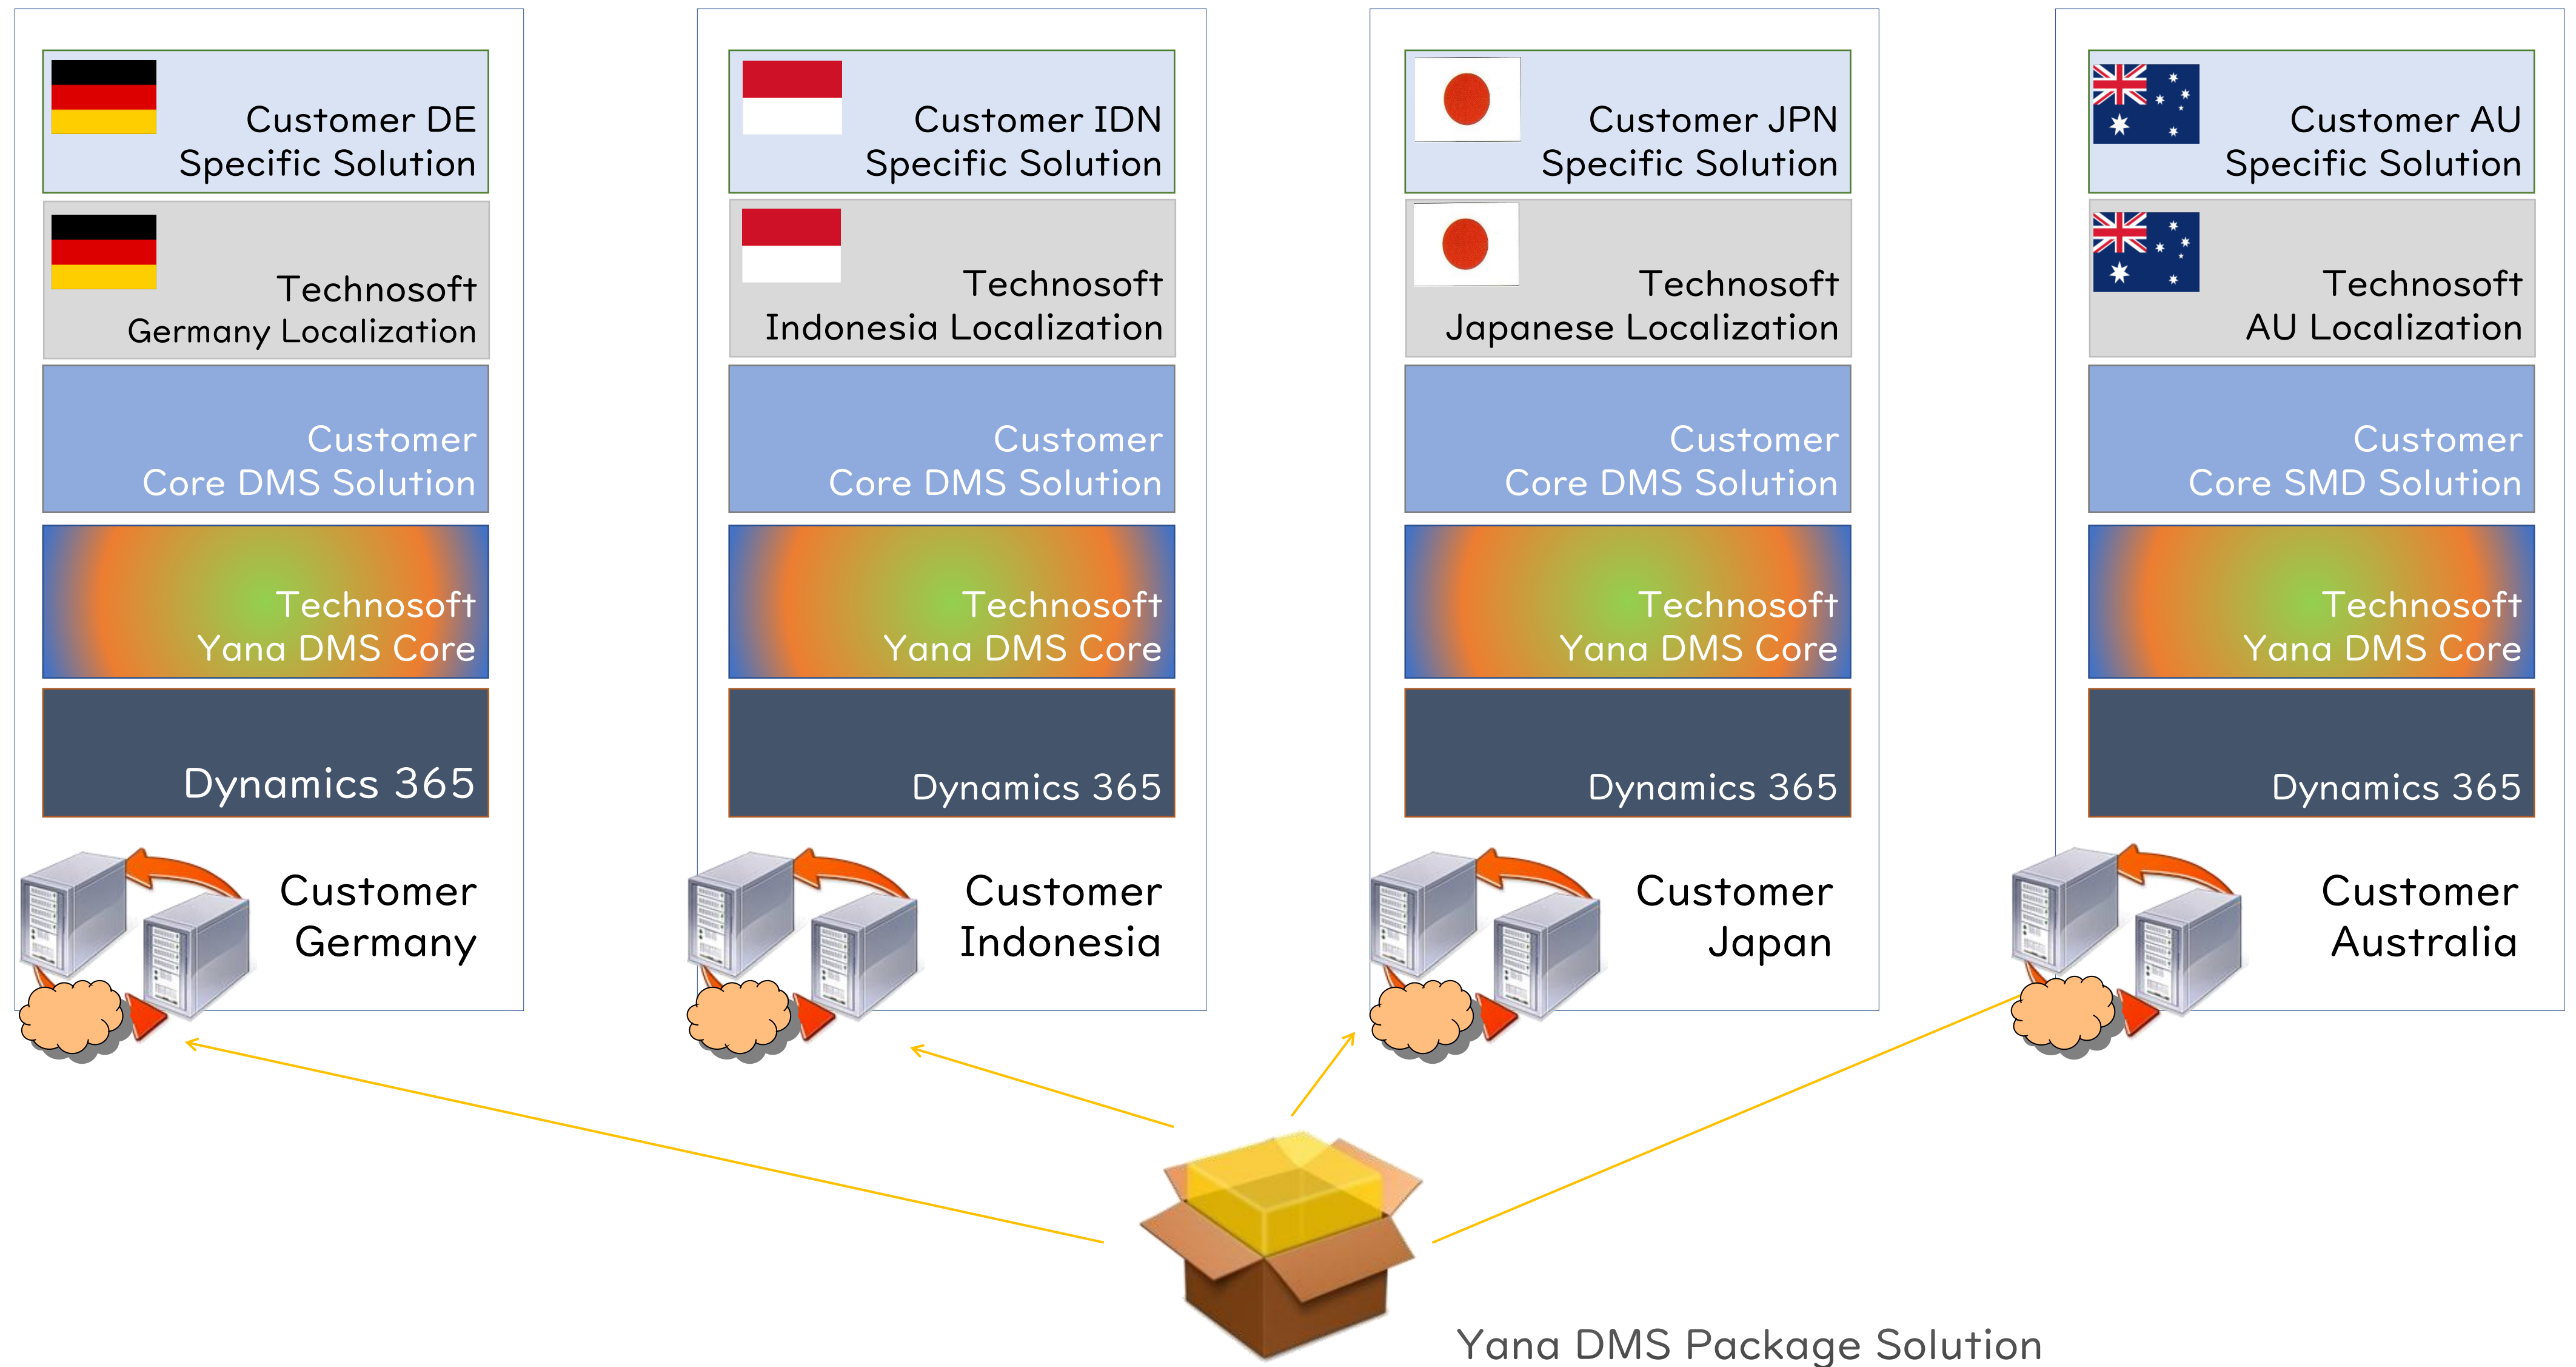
Customer DE
Specific Solution

Technosoft
Germany Localization

Customer
Core DMS Solution

Technosoft
Yana DMS Core

Dynamics 365

Customer
Germany

Customer IDN
Specific Solution

Technosoft
Indonesia Localization

Customer
Core DMS Solution

Technosoft
Yana DMS Core

Dynamics 365

Customer
Indonesia

Customer JPN
Specific Solution

Technosoft
Japanese Localization

Customer
Core DMS Solution

Technosoft
Yana DMS Core

Dynamics 365

Customer
Japan

Customer AU
Specific Solution

Technosoft
AU Localization

Customer
Core SMD Solution

Technosoft
Yana DMS Core

Dynamics 365

Customer
Australia

Yana DMS Package Solution